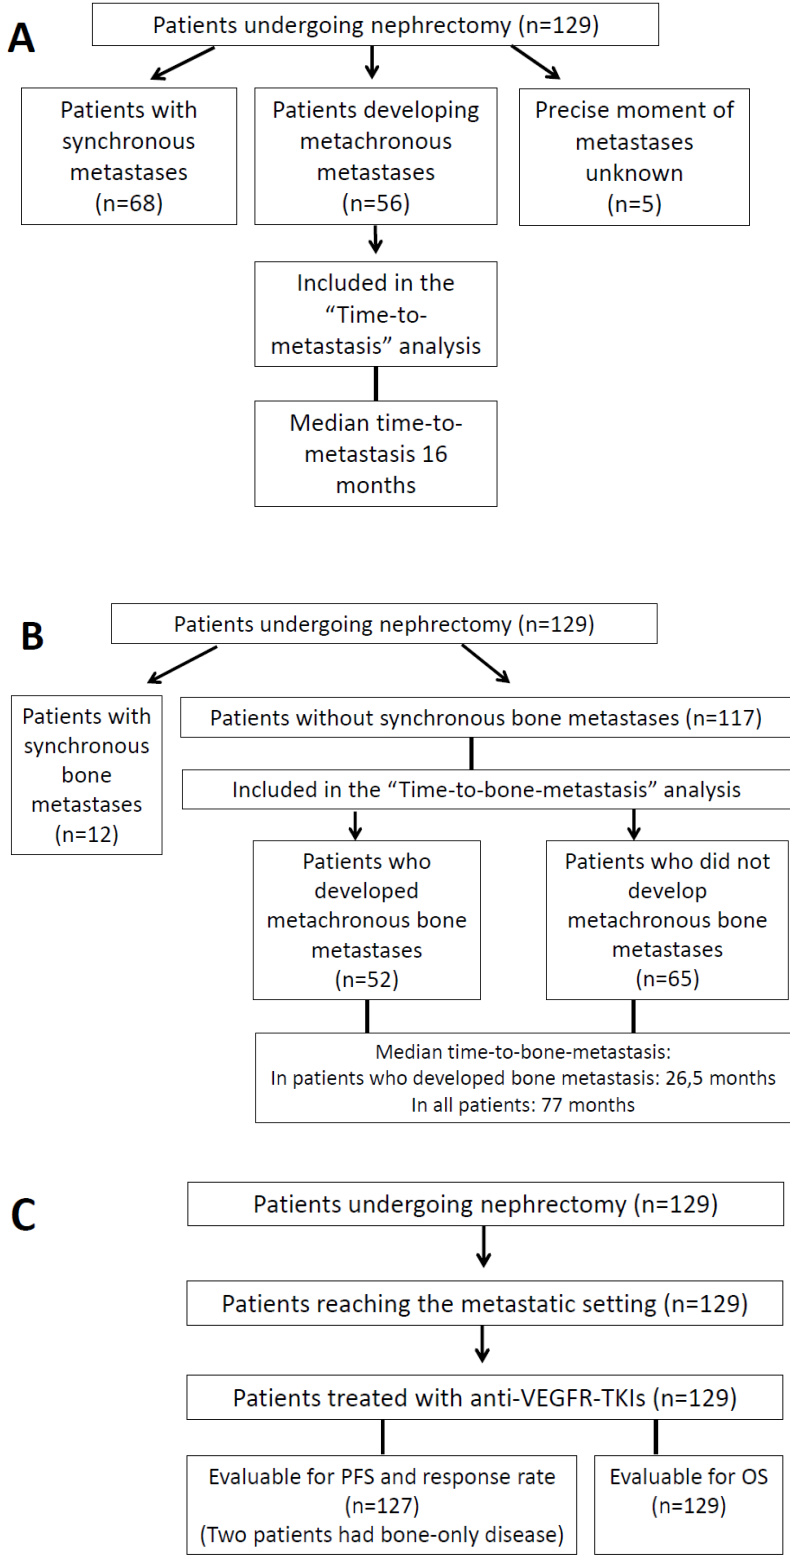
A

Patients undergoing nephrectomy (n=129)

Patients with synchronous metastases (n=68)

Patients developing metachronous metastases (n=56)

Precise moment of metastases unknown (n=5)

Included in the "Time-to-metastasis" analysis

Median time-to-metastasis 16 months

B

Patients undergoing nephrectomy (n=129)

Patients with synchronous bone metastases (n=12)

Patients without synchronous bone metastases (n=117)

Included in the "Time-to-bone-metastasis" analysis

Patients who developed metachronous bone metastases (n=52)

Patients who did not develop metachronous bone metastases (n=65)

Median time-to-bone-metastasis:
In patients who developed bone metastasis: 26,5 months
In all patients: 77 months

C

Patients undergoing nephrectomy (n=129)

Patients reaching the metastatic setting (n=129)

Patients treated with anti-VEGFR-TKIs (n=129)

Evaluable for PFS and response rate (n=127)
(Two patients had bone-only disease)

Evaluable for OS (n=129)